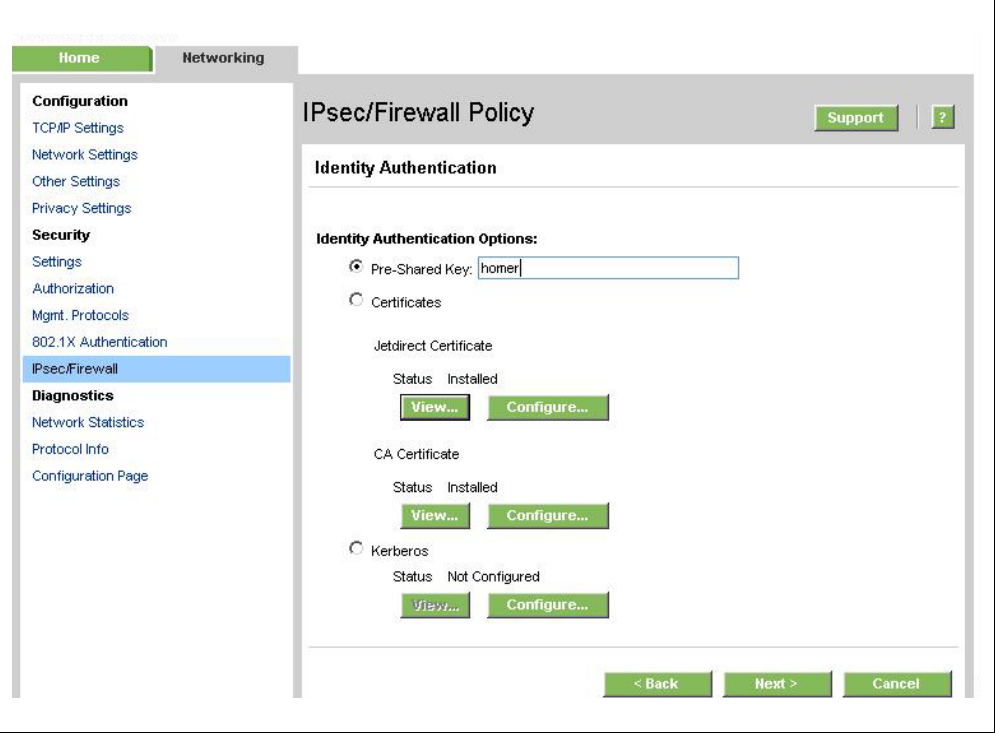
Home
Networking

Configuration
TCP/IP Settings
Network Settings
Other Settings
Privacy Settings
Security
Settings
Authorization
Mgmt. Protocols
802.1X Authentication
IPsec/Firewall
Diagnostics
Network Statistics
Protocol Info
Configuration Page

IPsec/Firewall Policy

Support
?

Identity Authentication

Identity Authentication Options:

Pre-Shared Key: homer

Certificates

Jetdirect Certificate

Status Installed

View...
Configure...

CA Certificate

Status Installed

View...
Configure...

Kerberos

Status Not Configured

View...
Configure...

< Back
Next >
Cancel